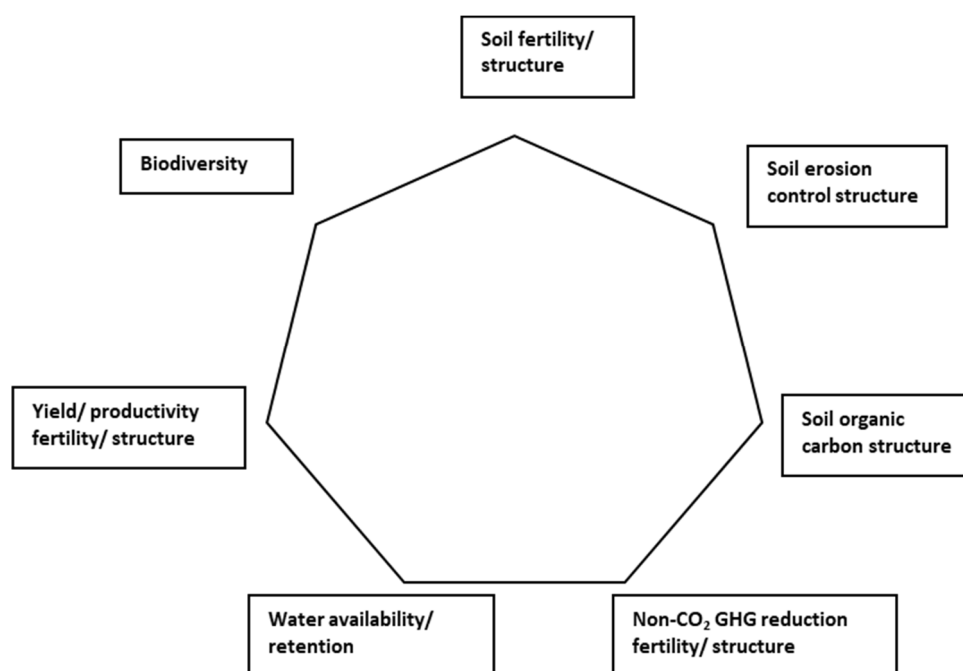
Soil fertility/ structure

Biodiversity

Soil erosion control structure

Yield/ productivity fertility/ structure

Soil organic carbon structure

Water availability/ retention

Non-$CO_2$ GHG reduction fertility/ structure